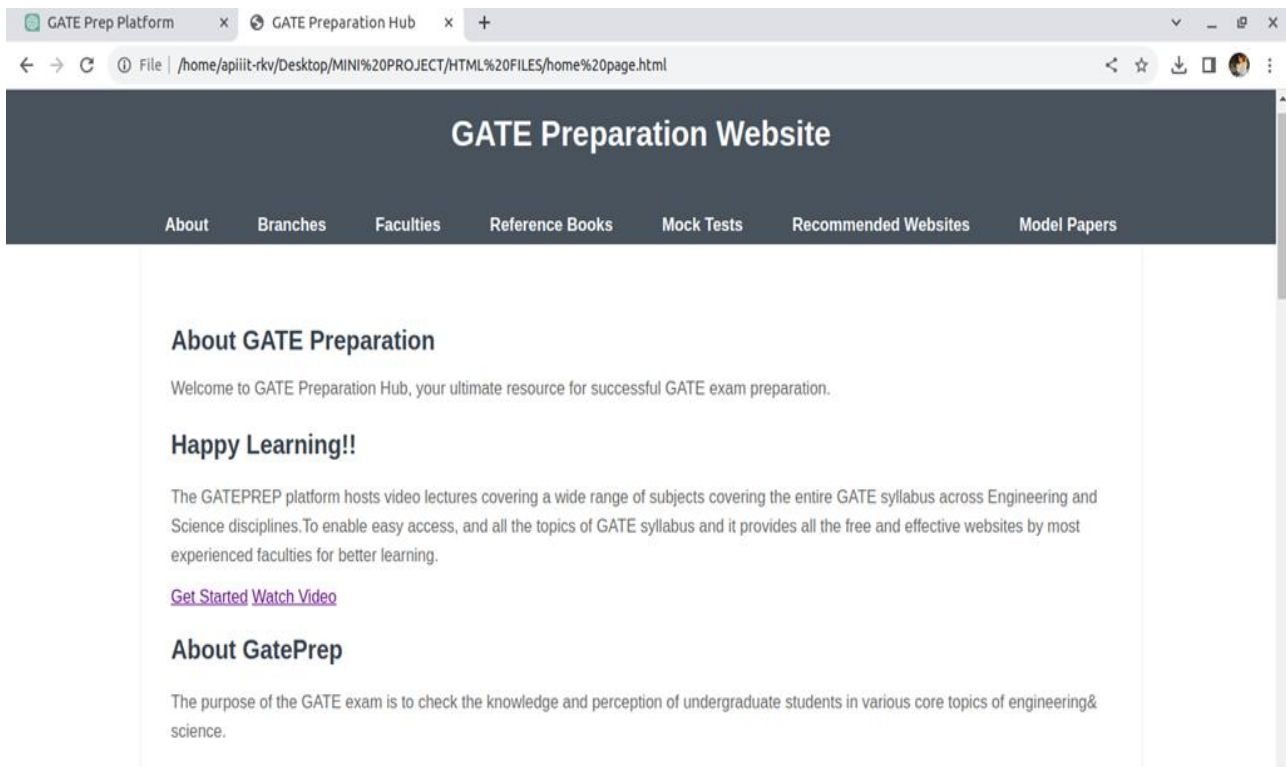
GATE Prep Platform × GATE Preparation Hub × +

File | /home/apiiit-rkv/Desktop/MINI%20PROJECT/HTML%20FILES/home%20page.html

GATE Preparation Website

About Branches Faculties Reference Books Mock Tests Recommended Websites Model Papers

About GATE Preparation

Welcome to GATE Preparation Hub, your ultimate resource for successful GATE exam preparation.

Happy Learning!!

The GATEPREP platform hosts video lectures covering a wide range of subjects covering the entire GATE syllabus across Engineering and Science disciplines.To enable easy access, and all the topics of GATE syllabus and it provides all the free and effective websites by most experienced faculties for better learning.

Get Started Watch Video

About GatePrep

The purpose of the GATE exam is to check the knowledge and perception of undergraduate students in various core topics of engineering& science.